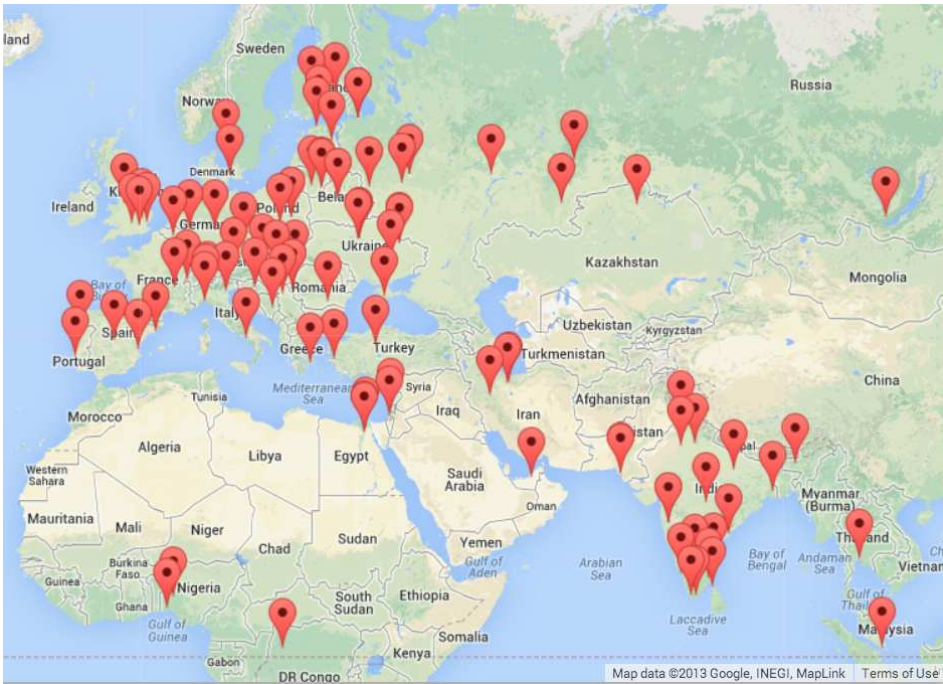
land
Sweden
Norw
Denmark
Russia
Ireland
Germa
Poland
Bela
Ukrain
Kazakhstan
Mongolia
Bay of
France
Romania
Portugal
Spain
Italy
Uzbekistan
Kyrgyzstan
Greece
Turkey
Turkmenistan
Mediterranean Sea
Syria
China
Tunisia
Iraq
Iran
Afghanistan
Morocco
Algeria
Libya
Egypt
istan
pal
Western Sahara
Saudi Arabia
Indi
Myanmar (Burma)
Mauritania
Mali
Niger
Oman
Chad
Sudan
Yemen
Thailand
Burkina Faso
Nigeria
Gulf of Aden
Arabian Sea
Bay of Bengal
Andaman Sea
Vietnam
Guinea
Ghana
South Sudan
Ethiopia
Gulf of Guinea
Somalia
Laccadive Sea
Gulf of Thai
Malaysia
Gabon
Kenya
DR Congo
Map data ©2013 Google, INEGI, MapLink
Terms of Use